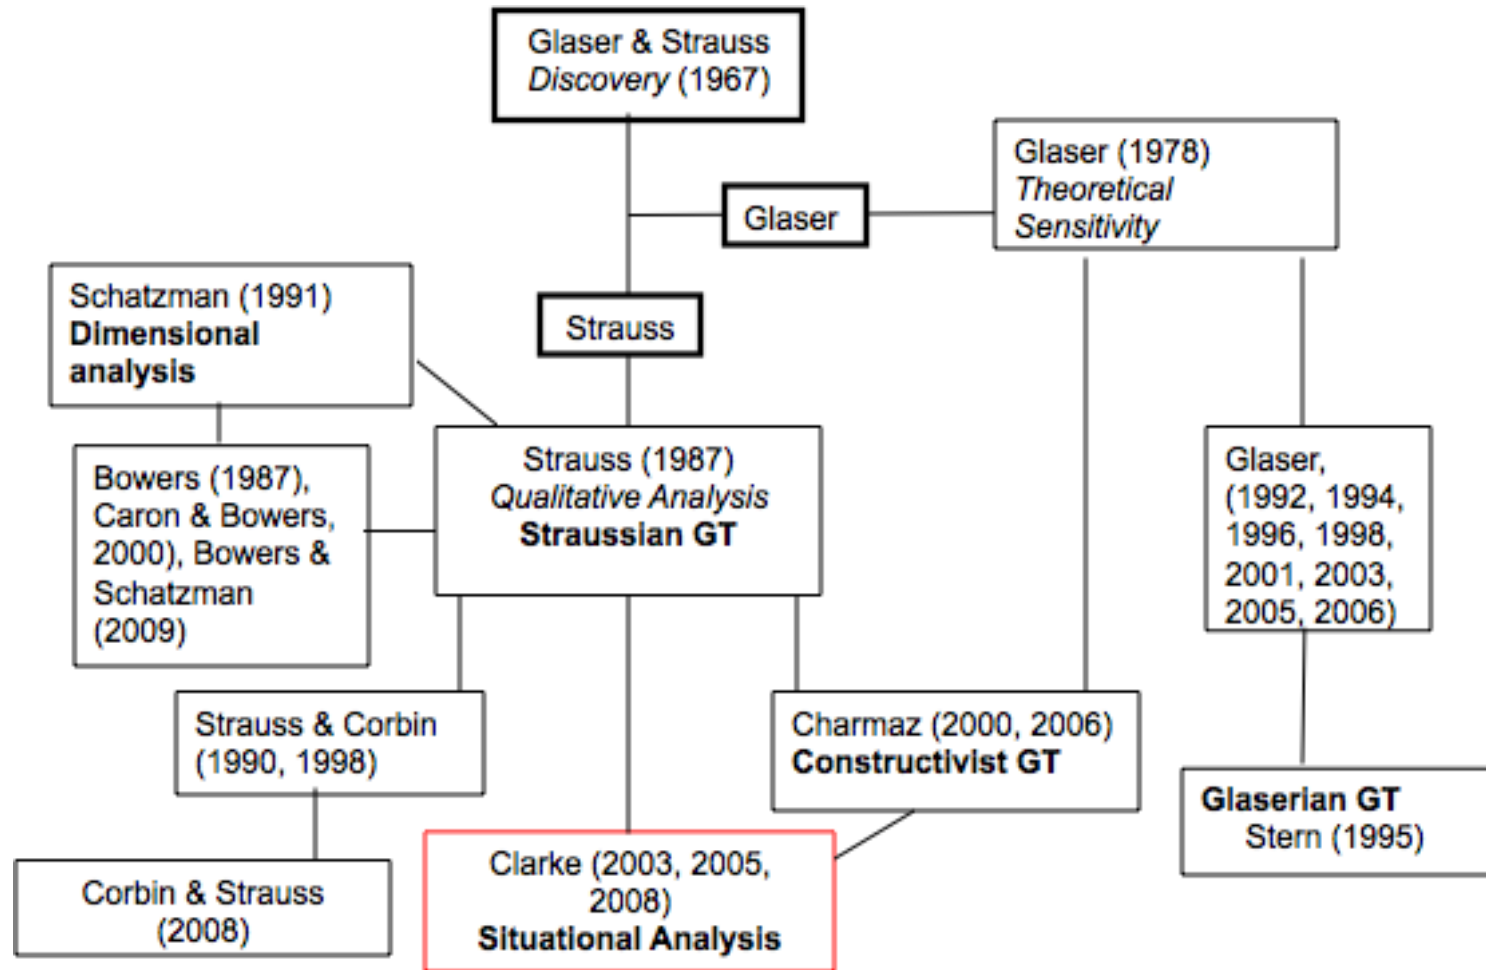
Glaser & Strauss
Discovery (1967)

Glaser

Glaser (1978)
Theoretical Sensitivity

Schatzman (1991)
Dimensional analysis

Strauss

Bowers (1987), Caron & Bowers, 2000), Bowers & Schatzman (2009)

Strauss (1987)
Qualitative Analysis
Straussian GT

Glaser, (1992, 1994, 1996, 1998, 2001, 2003, 2005, 2006)

Strauss & Corbin (1990, 1998)

Charmaz (2000, 2006)
Constructivist GT

Glaserian GT
Stern (1995)

Corbin & Strauss (2008)

Clarke (2003, 2005, 2008)
Situational Analysis